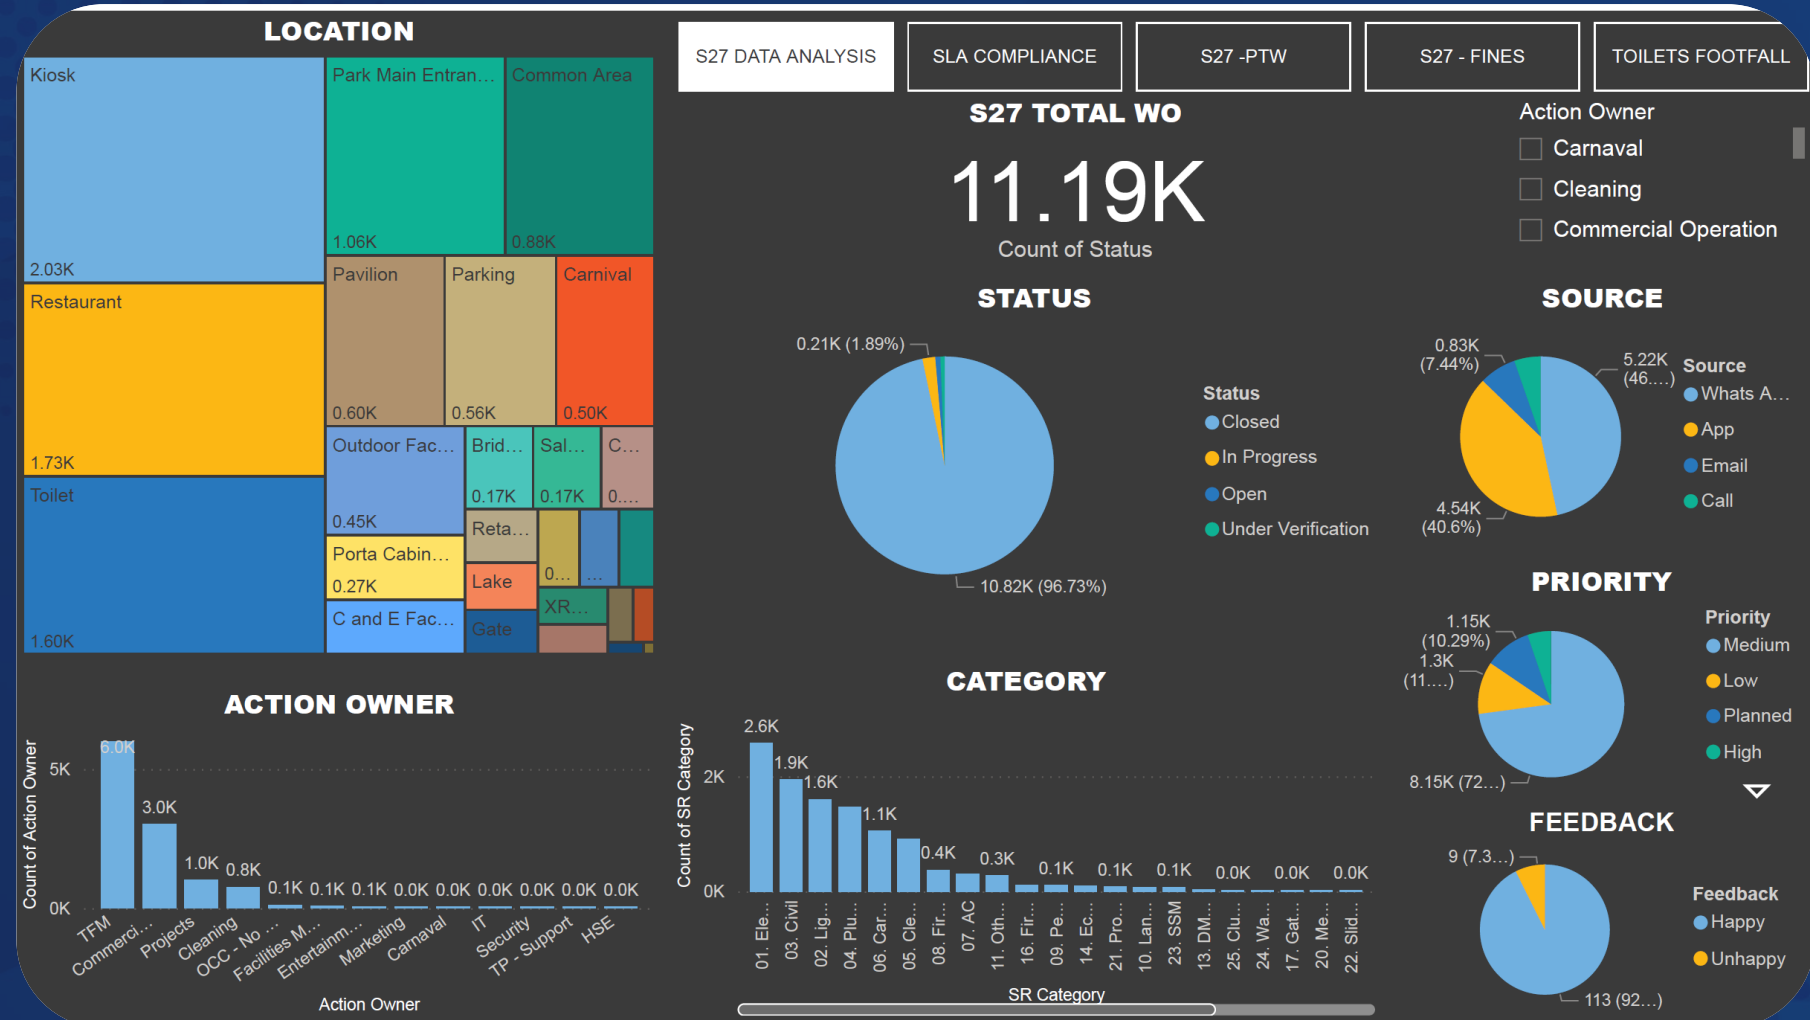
LOCATION

Kiosk 2.03K
Park Main Entran... 1.06K
Common Area 0.88K
Restaurant 1.73K
Pavilion 0.60K
Parking 0.56K
Carnival 0.50K
Toilet 1.60K
Outdoor Fac... 0.45K
Brid... 0.17K
Sal... 0.17K
C... 0....
Reta...
0...
...
Porta Cabin... 0.27K
Lake
XR...
C and E Fac...
Gate

S27 DATA ANALYSIS
SLA COMPLIANCE
S27 -PTW
S27 - FINES
TOILETS FOOTFALL

S27 TOTAL WO
11.19K
Count of Status

Action Owner
Carnaval
Cleaning
Commercial Operation

STATUS
0.21K (1.89%)
10.82K (96.73%)
Status
Closed
In Progress
Open
Under Verification

SOURCE
0.83K (7.44%)
5.22K (46....)
4.54K (40.6%)
Source
Whats A...
App
Email
Call

PRIORITY
1.15K (10.29%)
1.3K (11....)
8.15K (72...)
Priority
Medium
Low
Planned
High

FEEDBACK
9 (7.3...)
113 (92...)
Feedback
Happy
Unhappy

ACTION OWNER
Count of Action Owner
5K
0K
6.0K
3.0K
1.0K
0.8K
0.1K
0.1K
0.1K
0.0K
0.0K
0.0K
0.0K
0.0K
0.0K
TFM
Commerci...
Projects
Cleaning
OCC - No ...
Facilities M...
Entertainm...
Marketing
Carnaval
IT
Security
TP - Support
HSE
Action Owner

CATEGORY
Count of SR Category
2K
0K
2.6K
1.9K
1.6K
1.1K
0.4K
0.3K
0.1K
0.1K
0.1K
0.0K
0.0K
0.0K
01. Ele...
03. Civil
02. Lig...
04. Plu...
06. Car...
05. Cle...
08. Fir...
07. AC
11. Oth...
16. Fir...
09. Pe...
14. Ec...
21. Pro...
10. Lan...
23. SSM
13. DM...
25. Clu...
24. Wa...
17. Gat...
20. Me...
22. Slid...
SR Category